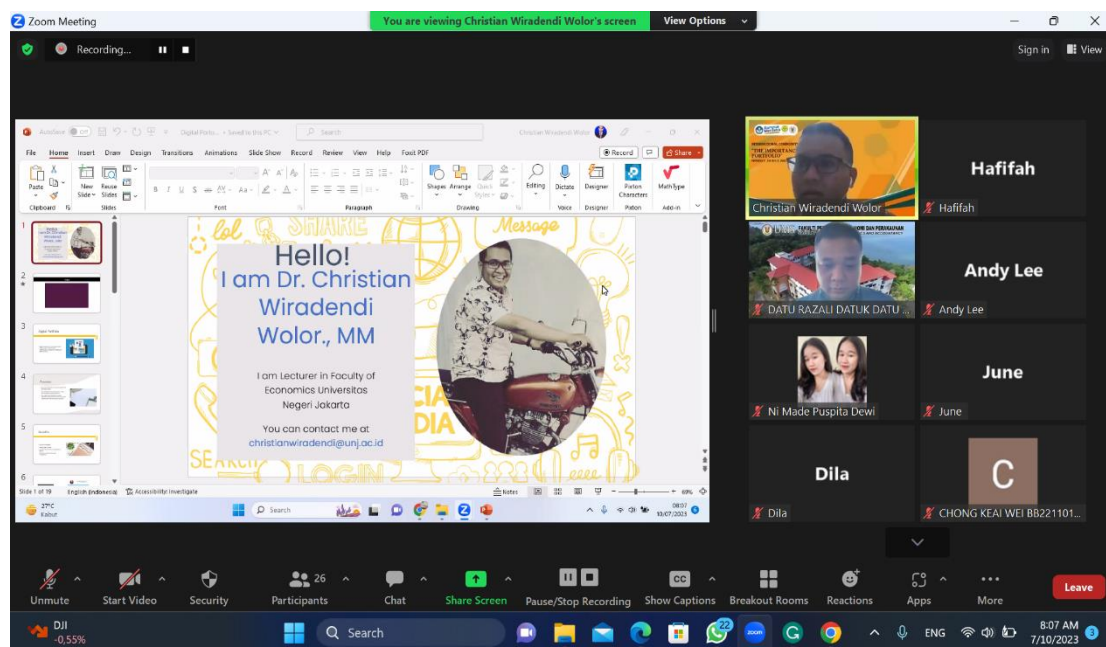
Zoom Meeting
You are viewing Christian Wiradendi Wolor's screen
View Options
Recording...
Sign in
View

AutoSave Off
Digital Portfo... • Saved to this PC
Search
Christian Wiradendi Wolor
File Home Insert Draw Design Transitions Animations Slide Show Record Review View Help Foxit PDF
Record
Share
Paste
Clipboard
New Slide
Reuse Slides
Slides
Font
Paragraph
Shapes Arrange Quick Styles
Drawing
Editing
Dictate
Voice
Designer
Designer
Pattern Characters
Patton
MathType
Add-in

Hello!
I am Dr. Christian Wiradendi Wolor., MM

I am Lecturer in Faculty of Economics Universitas Negeri Jakarta

You can contact me at
christianwiradendi@unj.ac.id

Slide 1 of 19
English (Indonesia)
Accessibility: Investigate
Notes
69%
27°C
Kabut
Search
08:07
10/07/2023

Christian Wiradendi Wolor
Hafifah
Hafifah
DATU RAZALI DATUK DATU ...
Andy Lee
Andy Lee
Ni Made Puspita Dewi
June
June
Dila
Dila
C
CHONG KEAI WEI BB221101...

Unmute
Start Video
Security
26
Participants
Chat
Share Screen
Pause/Stop Recording
Show Captions
Breakout Rooms
Reactions
Apps
More
Leave

DJI
-0,55%
Search
22
ENG
8:07 AM
7/10/2023